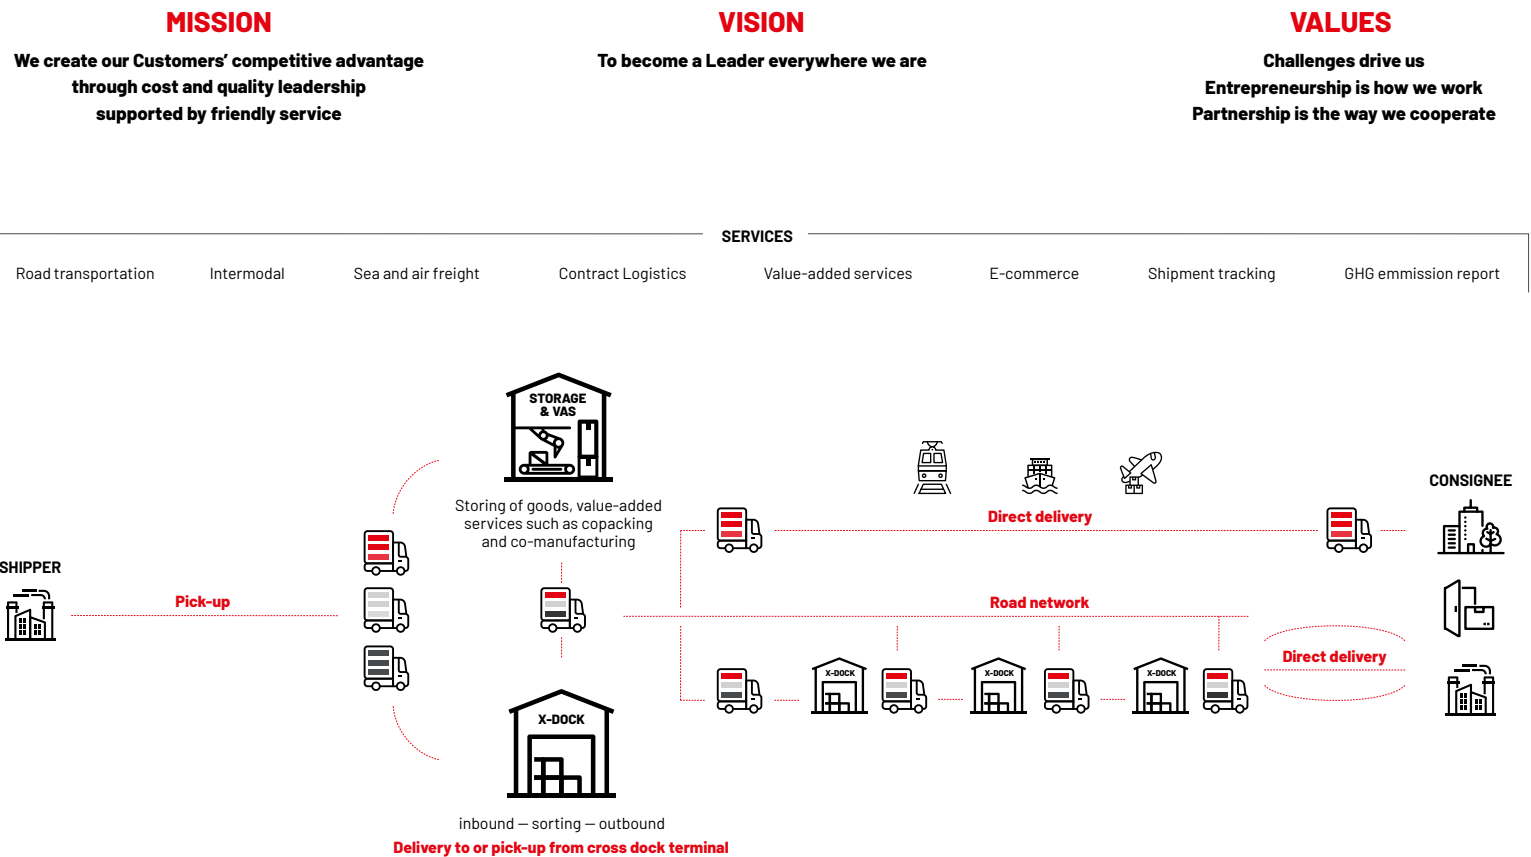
MISSION

We create our Customers' competitive advantage through cost and quality leadership supported by friendly service

VISION

To become a Leader everywhere we are

VALUES

Challenges drive us
Entrepreneurship is how we work
Partnership is the way we cooperate

SERVICES

Road transportation

Intermodal

Sea and air freight

Contract Logistics

Value-added services

E-commerce

Shipment tracking

GHG emmission report

STORAGE & VAS

Storing of goods, value-added services such as copacking and co-manufacturing

SHIPPER

Pick-up

Direct delivery

CONSIGNEE

Road network

X-DOCK

X-DOCK

X-DOCK

Direct delivery

X-DOCK

inbound — sorting — outbound

Delivery to or pick-up from cross dock terminal